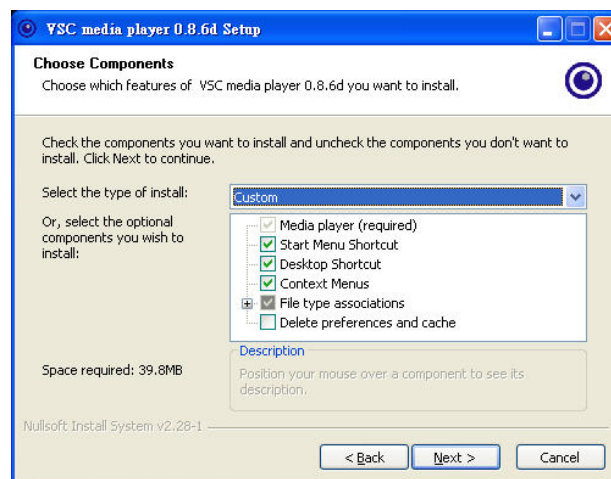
VSC media player 0.8.6d Setup

Choose Components

Choose which features of VSC media player 0.8.6d you want to install.

Check the components you want to install and uncheck the components you don't want to install. Click Next to continue.

Select the type of install:

Custom

Or, select the optional components you wish to install:

Media player (required)
Start Menu Shortcut
Desktop Shortcut
Context Menus
File type associations
Delete preferences and cache

Description

Position your mouse over a component to see its description.

Space required: 39.8MB

Nullsoft Install System v2.28-1

< Back

Next >

Cancel